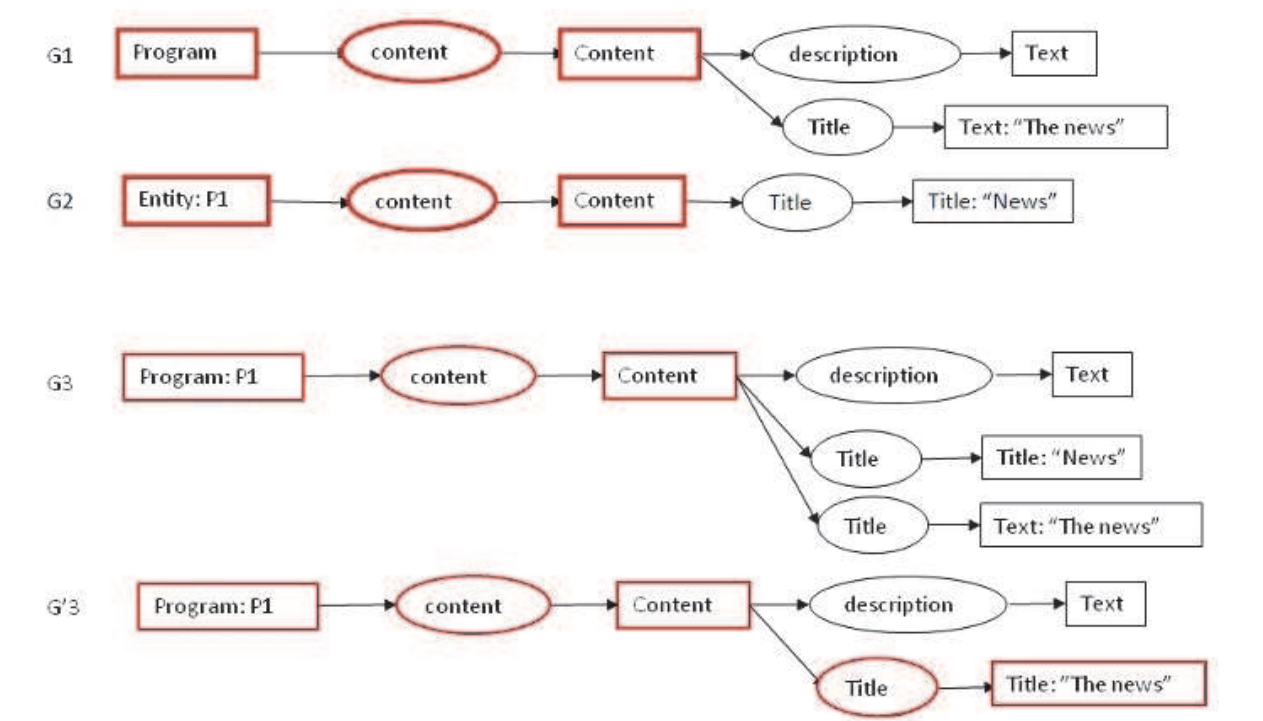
G1 Program content Content description Text
Title Text: “The news”

G2 Entity: P1 content Content Title Title: “News”

G3 Program: P1 content Content description Text
Title Title: “News”
Title Text: “The news”

G’3 Program: P1 content Content description Text
Title Title: ”The news”